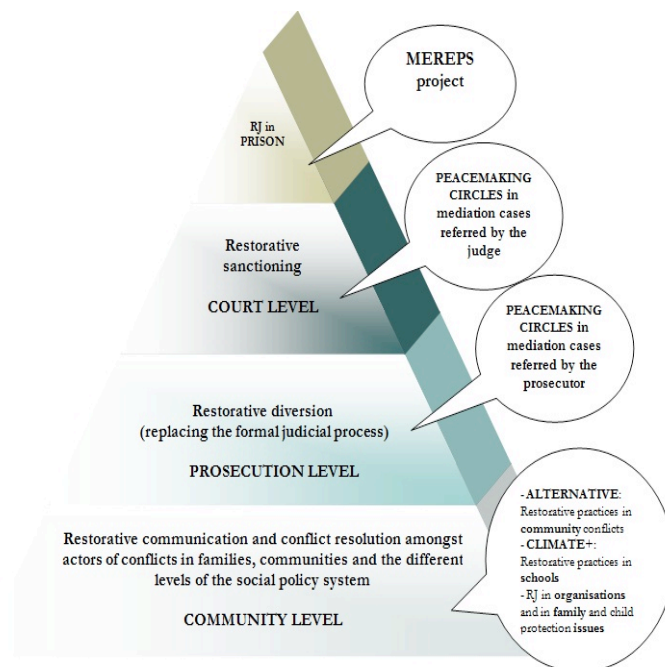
MEREPS project

RJ in PRISON

PEACEMAKING CIRCLES in mediation cases referred by the judge

Restorative sanctioning

COURT LEVEL

PEACEMAKING CIRCLES in mediation cases referred by the prosecutor

Restorative diversion (replacing the formal judicial process)

PROSECUTION LEVEL

- ALTERNATIVE: Restorative practices in community conflicts
- CLIMATE+: Restorative practices in schools
- RJ in organisations and in family and child protection issues

Restorative communication and conflict resolution amongst actors of conflicts in families, communities and the different levels of the social policy system

COMMUNITY LEVEL